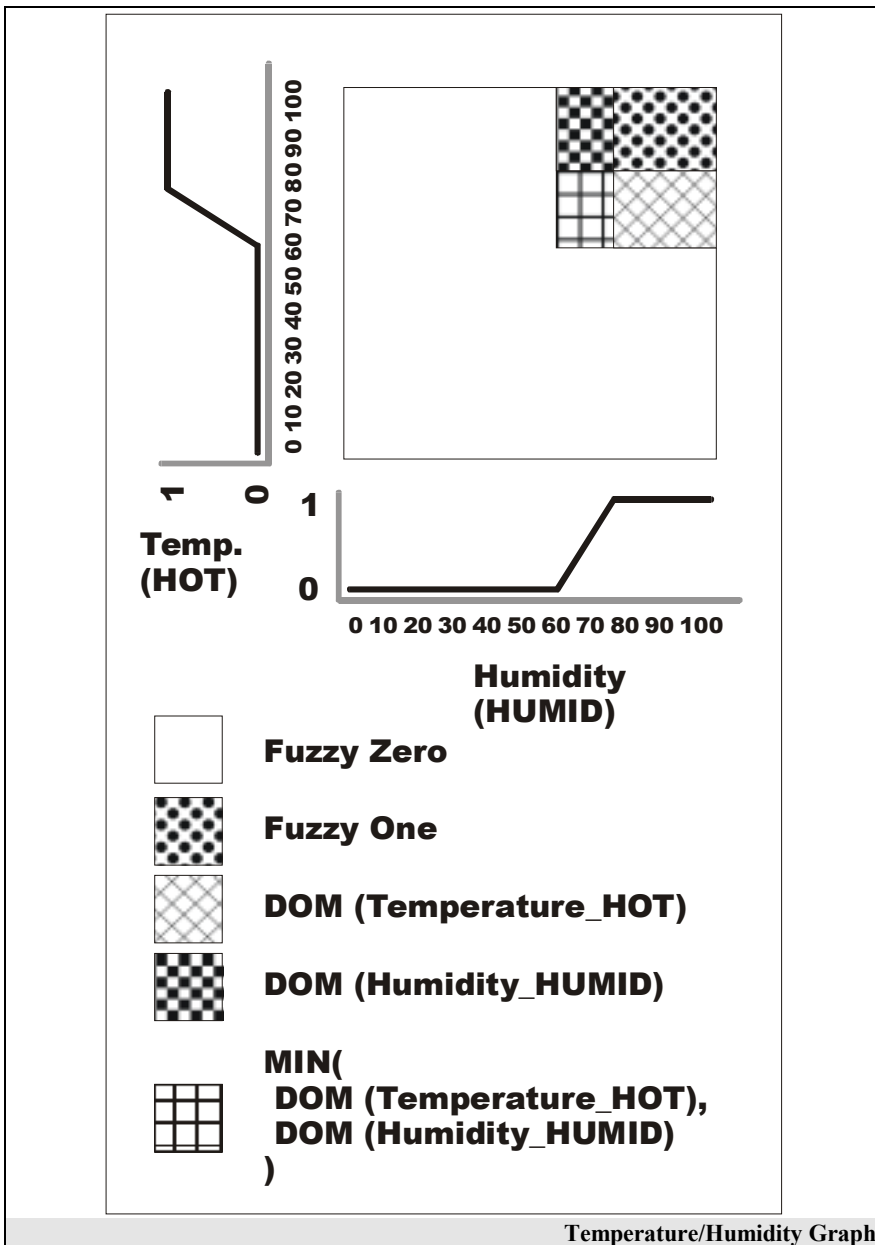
0 10 20 30 40 50 60 70 80 90 100

1 0

Temp.
(HOT)

1

0

0 10 20 30 40 50 60 70 80 90 100

Humidity
(HUMID)

Fuzzy Zero

Fuzzy One

DOM (Temperature_HOT)

DOM (Humidity_HUMID)

MIN(
DOM (Temperature_HOT),
DOM (Humidity_HUMID)
)

Temperature/Humidity Graph